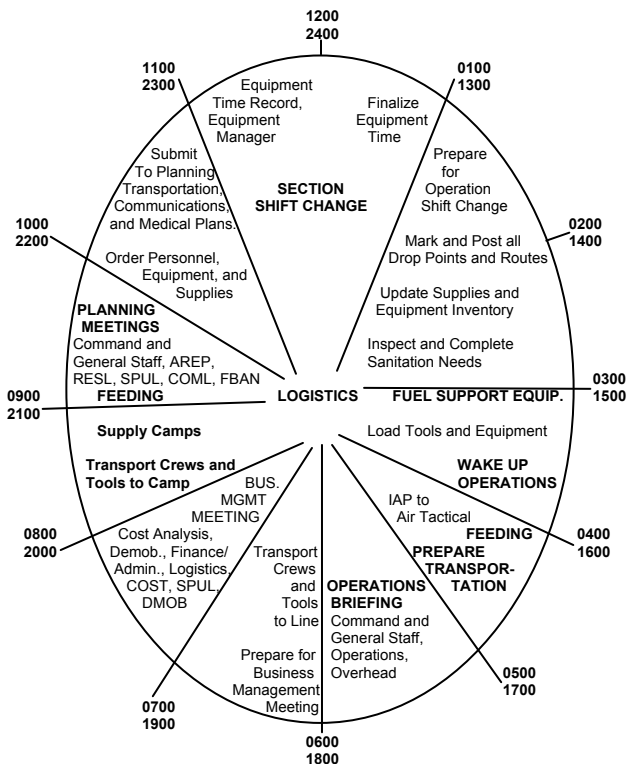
1200
2400

1100
2300

Equipment Time Record, Equipment Manager

0100
1300

Finalize Equipment Time

Submit To Planning Transportation, Communications, and Medical Plans.

SECTION SHIFT CHANGE

Prepare for Operation Shift Change

0200
1400

1000
2200

Order Personnel, Equipment, and Supplies

Mark and Post all Drop Points and Routes

Update Supplies and Equipment Inventory

PLANNING MEETINGS
Command and General Staff, AREP, RESL, SPUL, COML, FBAN

Inspect and Complete Sanitation Needs

0900
2100

FEEDING

LOGISTICS

FUEL SUPPORT EQUIP.

0300
1500

Supply Camps

Load Tools and Equipment

Transport Crews and Tools to Camp

WAKE UP OPERATIONS

BUS. MGMT MEETING

IAP to Air Tactical

0800
2000

Cost Analysis, Demob., Finance/ Admin., Logistics, COST, SPUL, DMOB

Transport Crews and Tools to Line

FEEDING

PREPARE TRANSPORTATION

0400
1600

OPERATIONS BRIEFING
Command and General Staff, Operations, Overhead

Prepare for Business Management Meeting

0500
1700

0700
1900

0600
1800